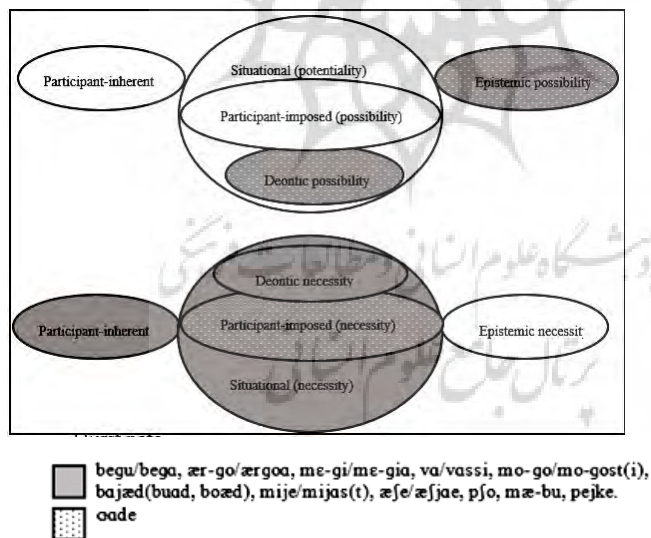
Participant-inherent

Situational (potentiality)

Epistemic possibility

Participant-imposed (possibility)

Deontic possibility

Deontic necessity

Participant-inherent

Participant-imposed (necessity)

Epistemic necessit

Situational (necessity)

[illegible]

begu/bega, ær-go/ærgoa, mɛ-gi/mɛ-gia, va/vassi, mo-go/mo-gost(i), bajæd(buad, boæd), mije/mijas(t), æʃe/æʃjae, pʃo, mæ-bu, pejke.

oade